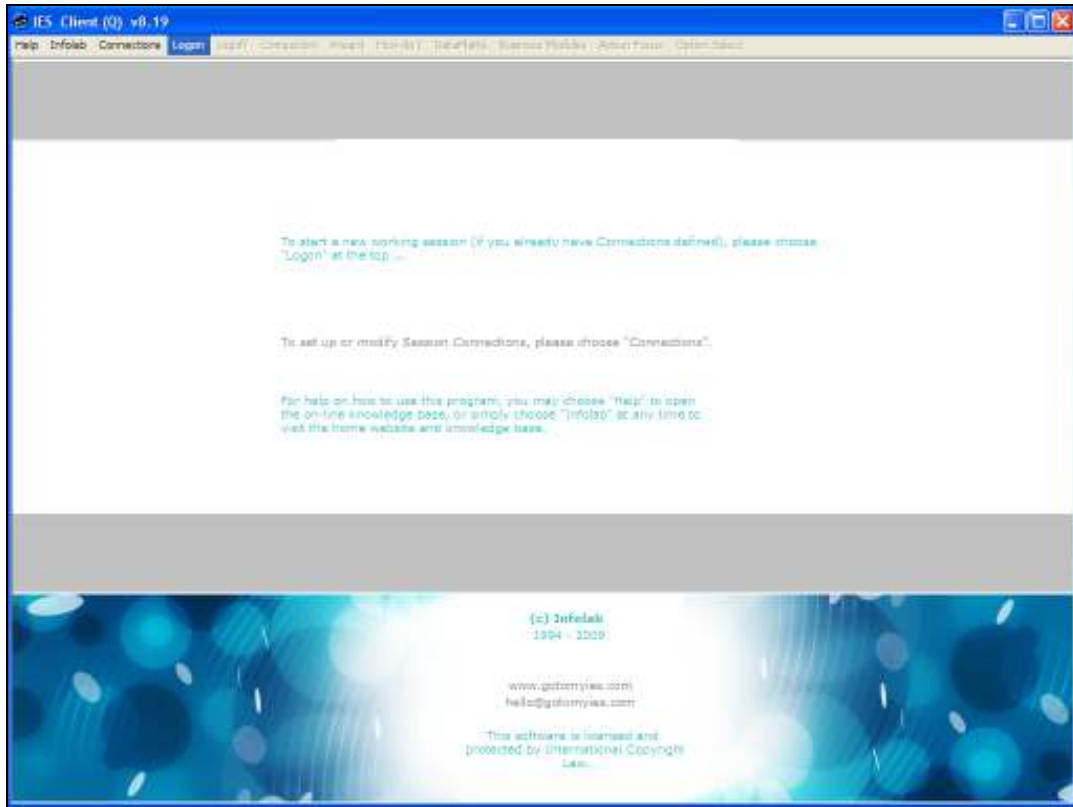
IES Client (Q) v8.19

Help Infolab Connections Logon Logoff Companion Wizard Thin-Bit DataMate Business Modules Action Focus Option Select

To start a new working session (if you already have Connections defined), please choose "Logon" at the top ...

To set up or modify Session Connections, please choose "Connections".

For help on how to use this program, you may choose "Help" to open the on-line knowledge base, or simply choose "Infolab" at any time to visit the home website and knowledge base.

(c) Infolab
1994 - 2009

www.gotomyies.com
hello@gotomyies.com

This software is licensed and protected by International Copyright Law.